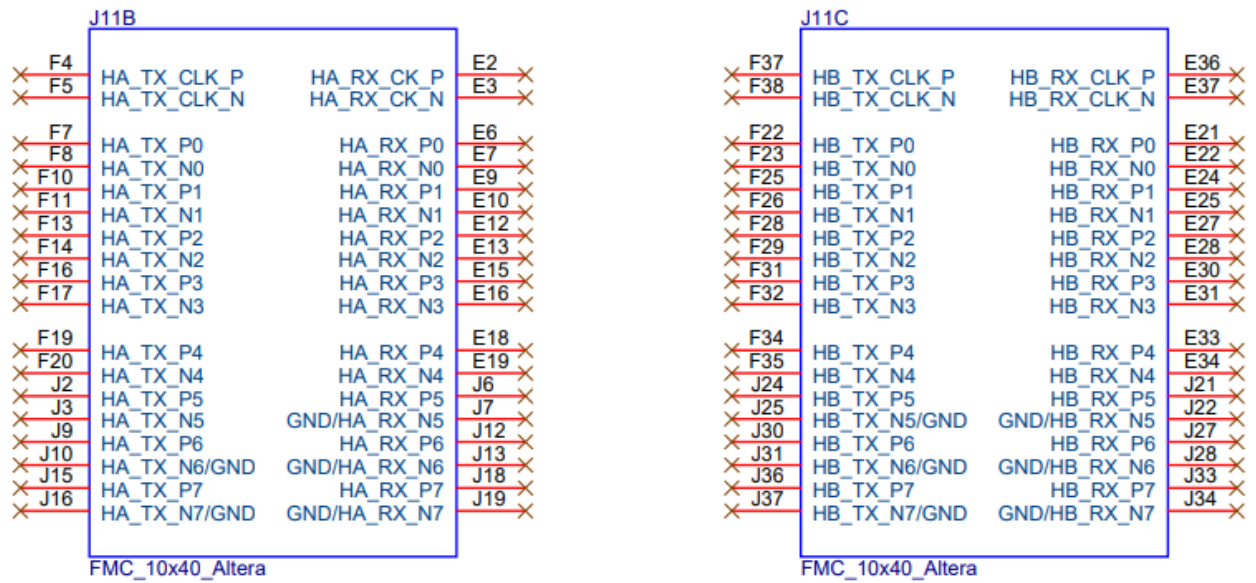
J11B

F4 HA_TX_CLK_P
F5 HA_TX_CLK_N

F7 HA_TX_P0
F8 HA_TX_N0
F10 HA_TX_P1
F11 HA_TX_N1
F13 HA_TX_P2
F14 HA_TX_N2
F16 HA_TX_P3
F17 HA_TX_N3

F19 HA_TX_P4
F20 HA_TX_N4
J2 HA_TX_P5
J3 HA_TX_N5
J9 HA_TX_P6
J10 HA_TX_N6/GND
J15 HA_TX_P7
J16 HA_TX_N7/GND

HA_RX_CK_P E2
HA_RX_CK_N E3

HA_RX_P0 E6
HA_RX_N0 E7
HA_RX_P1 E9
HA_RX_N1 E10
HA_RX_P2 E12
HA_RX_N2 E13
HA_RX_P3 E15
HA_RX_N3 E16

HA_RX_P4 E18
HA_RX_N4 E19
HA_RX_P5 J6
GND/HA_RX_N5 J7
HA_RX_P6 J12
GND/HA_RX_N6 J13
HA_RX_P7 J18
GND/HA_RX_N7 J19

FMC_10x40_Altera

J11C

F37 HB_TX_CLK_P
F38 HB_TX_CLK_N

F22 HB_TX_P0
F23 HB_TX_N0
F25 HB_TX_P1
F26 HB_TX_N1
F28 HB_TX_P2
F29 HB_TX_N2
F31 HB_TX_P3
F32 HB_TX_N3

F34 HB_TX_P4
F35 HB_TX_N4
J24 HB_TX_P5
J25 HB_TX_N5/GND
J30 HB_TX_P6
J31 HB_TX_N6/GND
J36 HB_TX_P7
J37 HB_TX_N7/GND

HB_RX_CLK_P E36
HB_RX_CLK_N E37

HB_RX_P0 E21
HB_RX_N0 E22
HB_RX_P1 E24
HB_RX_N1 E25
HB_RX_P2 E27
HB_RX_N2 E28
HB_RX_P3 E30
HB_RX_N3 E31

HB_RX_P4 E33
HB_RX_N4 E34
HB_RX_P5 J21
GND/HB_RX_N5 J22
HB_RX_P6 J27
GND/HB_RX_N6 J28
HB_RX_P7 J33
GND/HB_RX_N7 J34

FMC_10x40_Altera